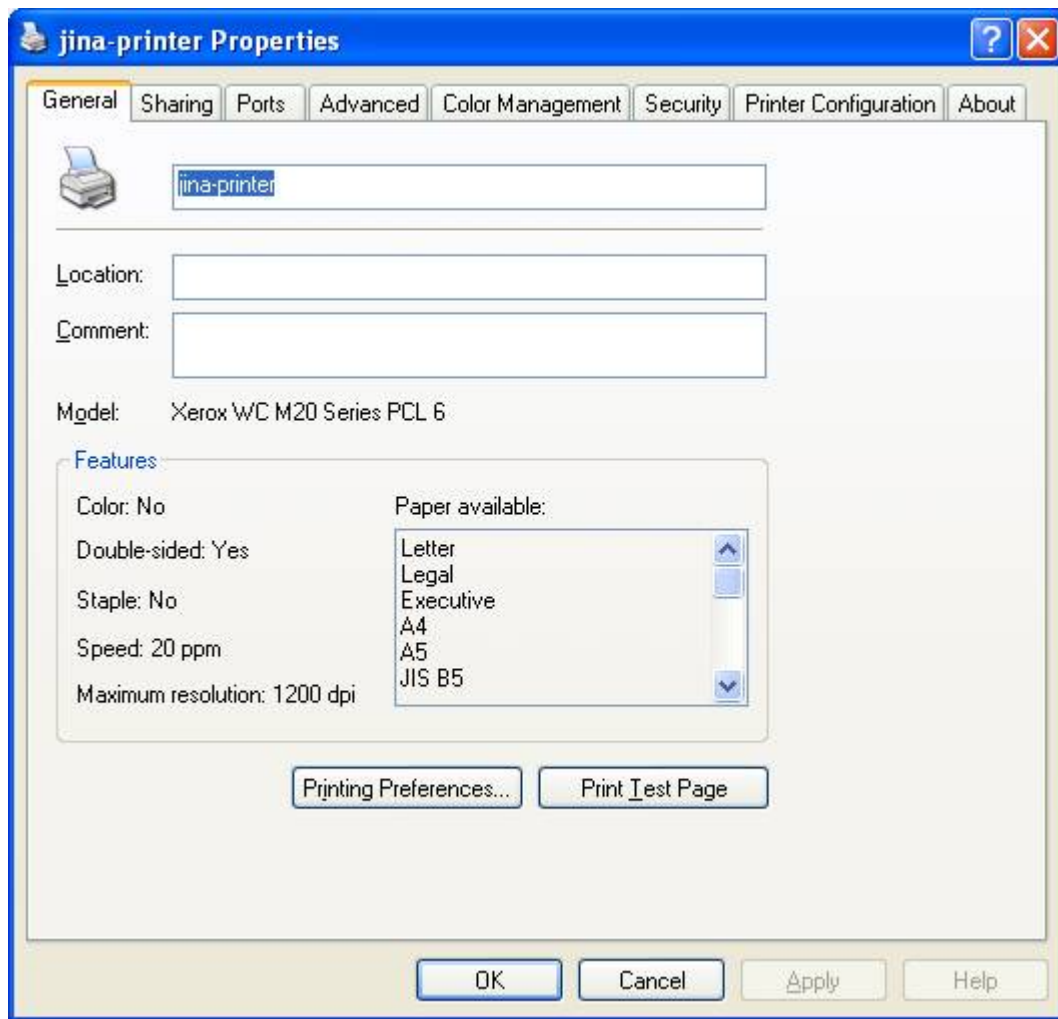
jina-printer Properties

General | Sharing | Ports | Advanced | Color Management | Security | Printer Configuration | About

jina-printer

Location:

Comment:

Model: Xerox WC M20 Series PCL 6

Features

Color: No

Double-sided: Yes

Staple: No

Speed: 20 ppm

Maximum resolution: 1200 dpi

Paper available:

Letter
Legal
Executive
A4
A5
JIS B5

Printing Preferences... | Print Test Page

OK | Cancel | Apply | Help